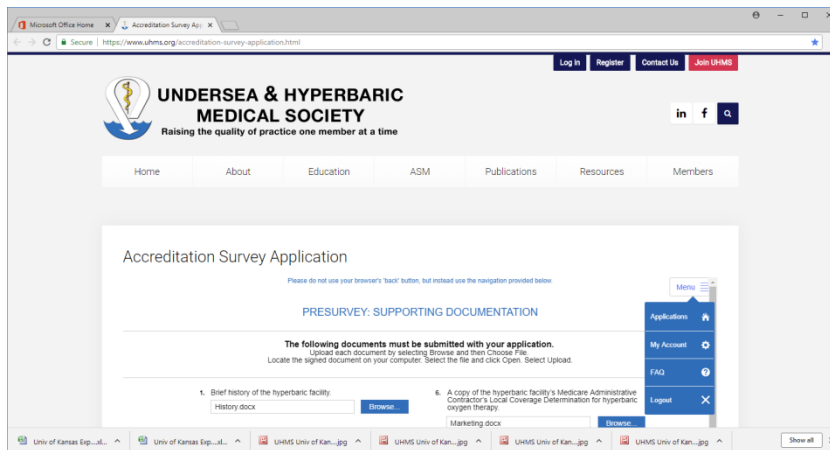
Microsoft Office Home ×
Accreditation Survey App ×

Secure | https://www.uhms.org/accreditation-survey-application.html

Log in Register Contact Us Join UHMS

UNDERSEA & HYPERBARIC MEDICAL SOCIETY
Raising the quality of practice one member at a time

in f

Home About Education ASM Publications Resources Members

Accreditation Survey Application

Please do not use your browser's 'back' button, but instead use the navigation provided below.

Menu

PRESURVEY: SUPPORTING DOCUMENTATION

Applications
My Account
FAQ
Logout

The following documents must be submitted with your application.
Upload each document by selecting Browse and then Choose File.
Locate the signed document on your computer. Select the file and click Open. Select Upload.

1. Brief history of the hyperbaric facility.
History.docx Browse...

6. A copy of the hyperbaric facility's Medicare Administrative Contractor's Local Coverage Determination for hyperbaric oxygen therapy.
Marketing.docx Browse...

Univ of Kansas Exp....xl... ^
Univ of Kansas Exp....xl... ^
UHMS Univ of Kan....jpg ^
UHMS Univ of Kan....jpg ^
UHMS Univ of Kan....jpg ^
UHMS Univ of Kan....jpg ^
Show all